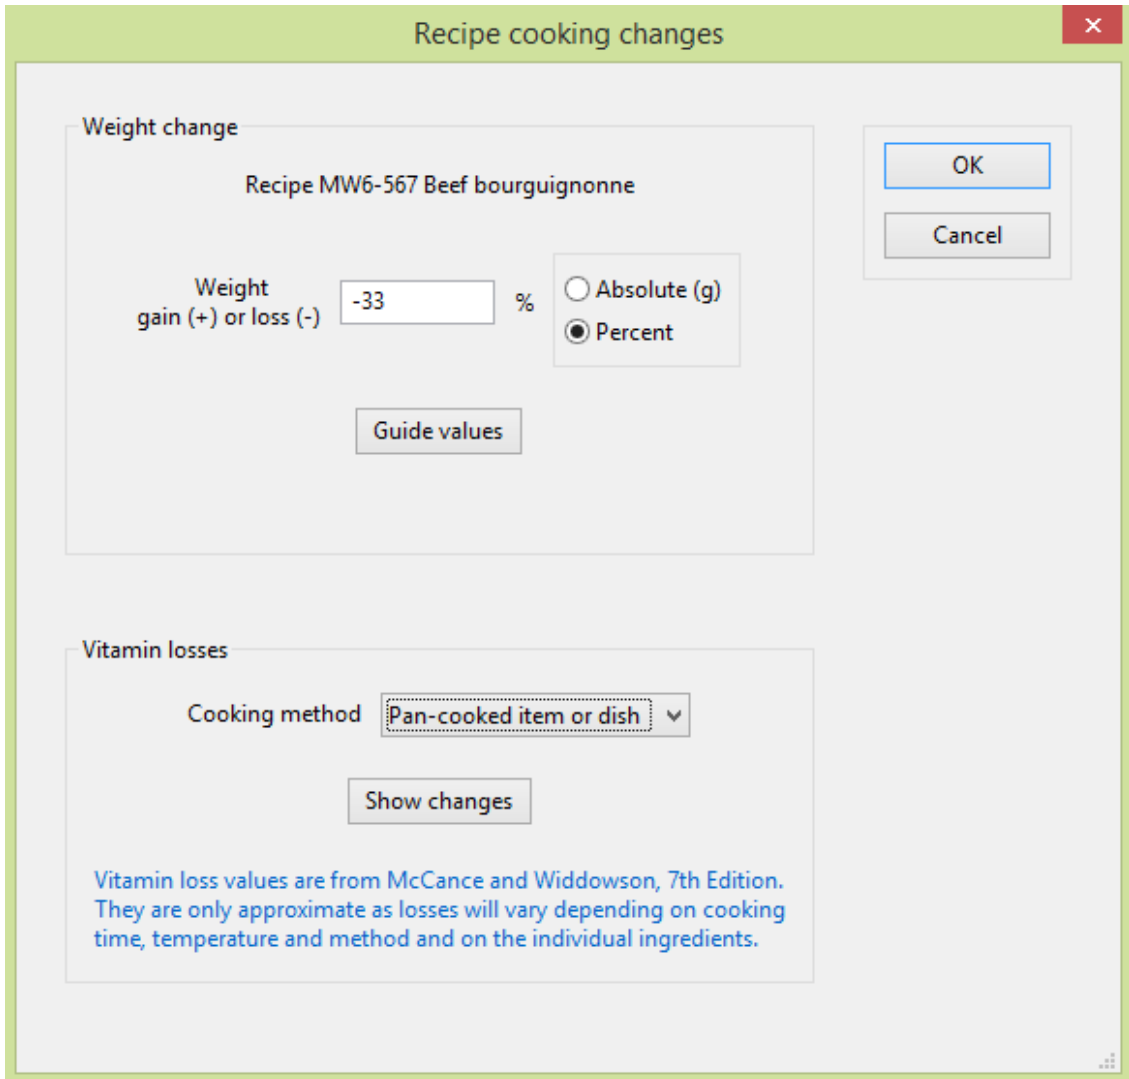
Recipe cooking changes

×

Weight change

Recipe MW6-567 Beef bourguignonne

Weight gain (+) or loss (-)

-33

%

Absolute (g)

Percent

Guide values

OK

Cancel

Vitamin losses

Cooking method

Pan-cooked item or dish

Show changes

Vitamin loss values are from McCance and Widdowson, 7th Edition. They are only approximate as losses will vary depending on cooking time, temperature and method and on the individual ingredients.